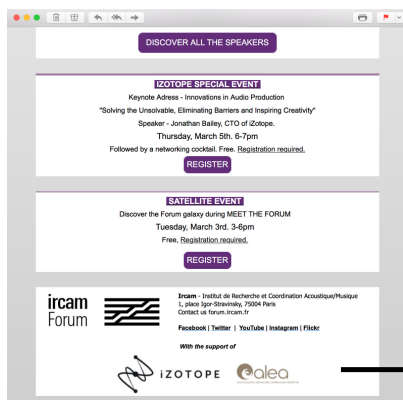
DISCOVER ALL THE SPEAKERS

IZOTOPE SPECIAL EVENT

Keynote Adress - Innovations in Audio Production

"Solving the Unsolvable, Eliminating Barriers and Inspiring Creativity"

Speaker - Jonathan Bailey, CTO of iZotope.

Thursday, March 5th. 6-7pm

Followed by a networking cocktail. Free. Registration required.

REGISTER

SATELLITE EVENT

Discover the Forum galaxy during MEET THE FORUM

Tuesday, March 3rd. 3-6pm

Free, Registration required.

REGISTER

ircam Forum

Ircam - Institut de Recherche et Coordination Acoustique/Musique
1, place Igor-Stravinsky, 75004 Paris
Contact us forum.ircam.fr

Facebook | Twitter | YouTube | Instagram | Flickr

With the support of

iZOTOPE alea